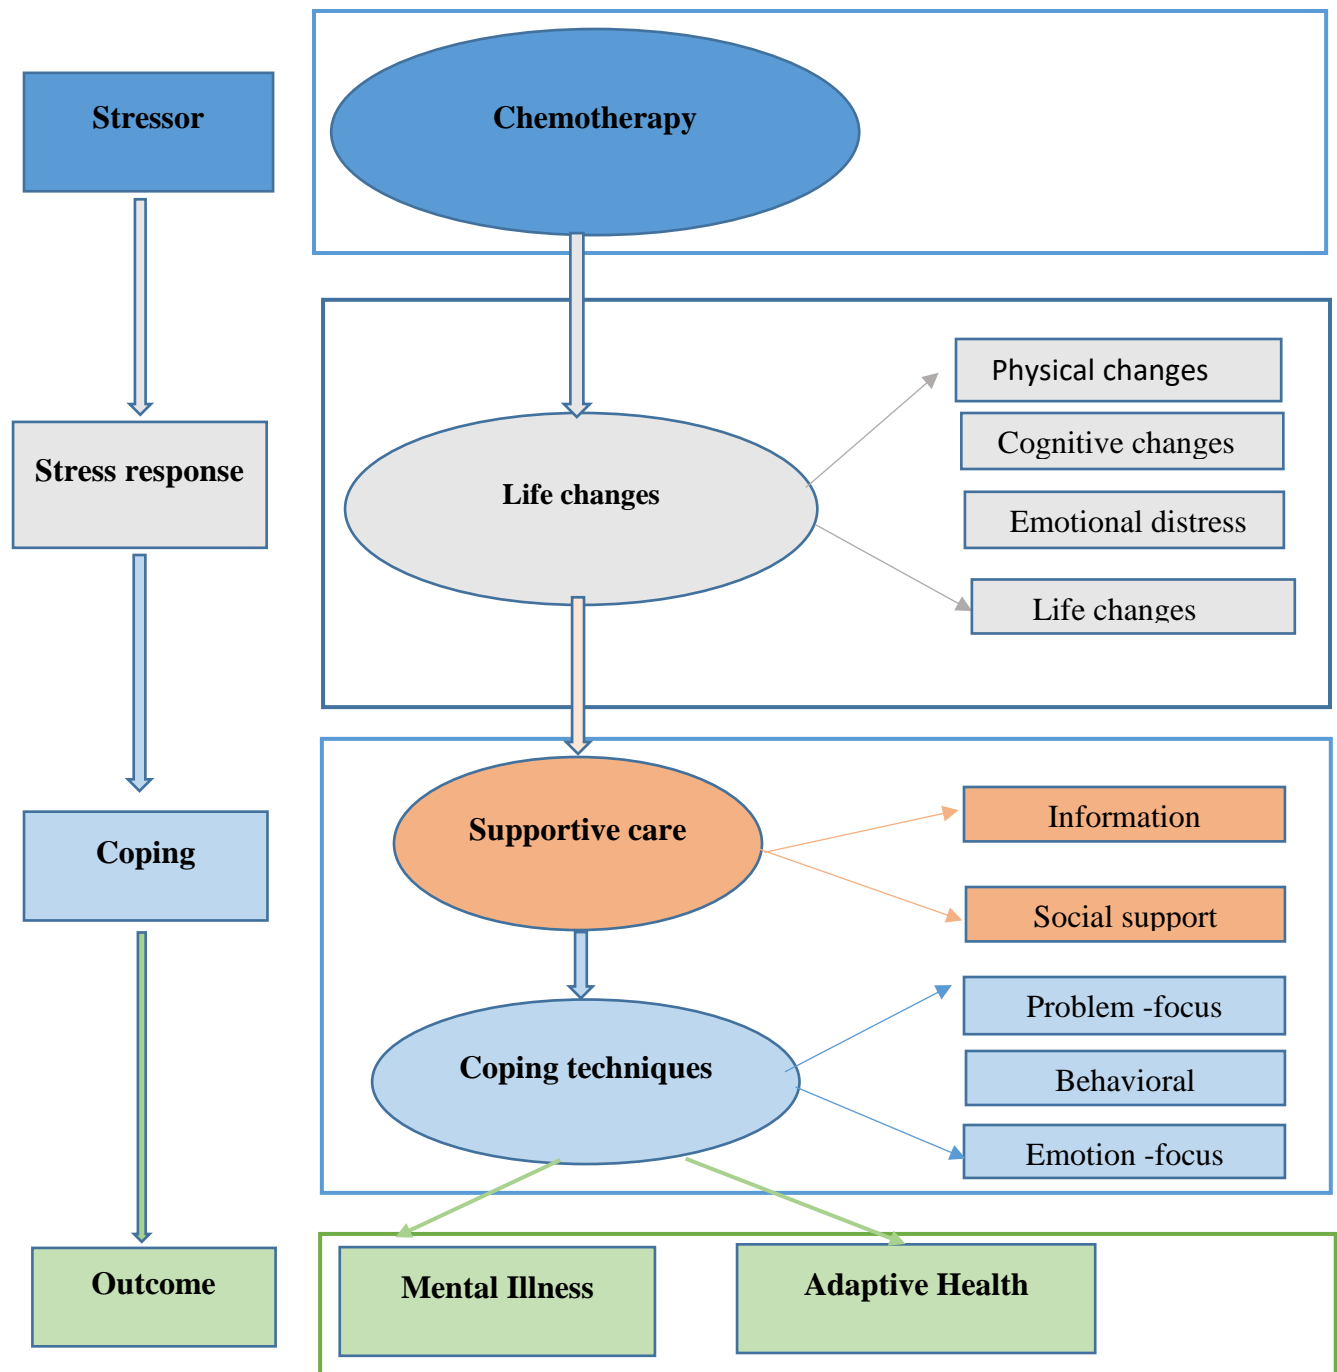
Stressor

Chemotherapy

Stress response

Life changes

Physical changes

Cognitive changes

Emotional distress

Life changes

Coping

Supportive care

Information

Social support

Coping techniques

Problem -focus

Behavioral

Emotion -focus

Outcome

Mental Illness

Adaptive Health